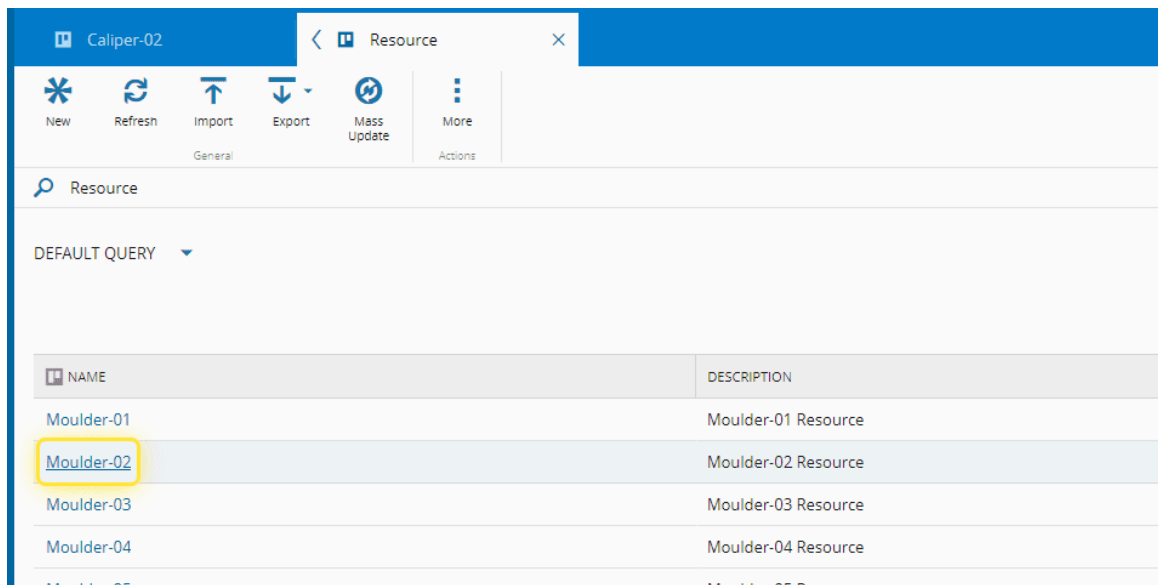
Caliper-02

Resource

New Refresh Import Export Mass Update More

General Actions

Resource

DEFAULT QUERY

| NAME | DESCRIPTION |
|---|---|
| Moulder-01 | Moulder-01 Resource |
| Moulder-02 | Moulder-02 Resource |
| Moulder-03 | Moulder-03 Resource |
| Moulder-04 | Moulder-04 Resource |
| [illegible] | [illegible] |